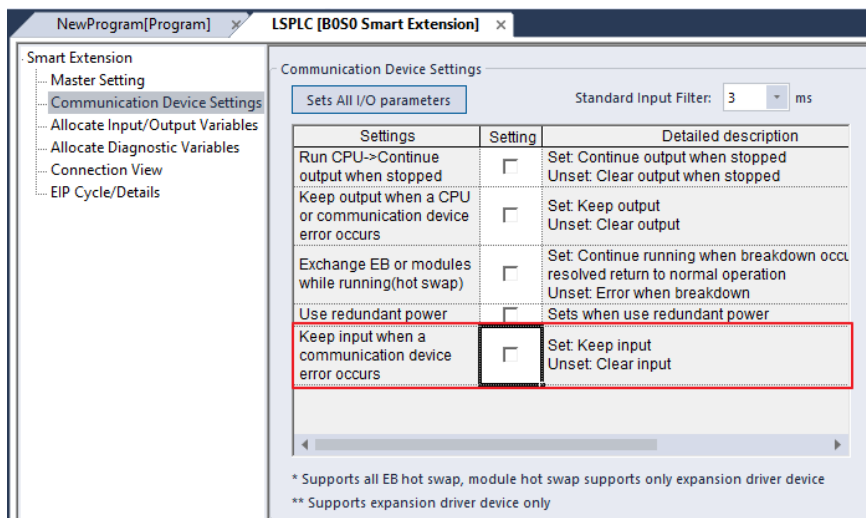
NewProgram[Program] ✕ LSPLC [B0S0 Smart Extension] ✕

Smart Extension
Master Setting
Communication Device Settings
Allocate Input/Output Variables
Allocate Diagnostic Variables
Connection View
EIP Cycle/Details

Communication Device Settings

Sets All I/O parameters

Standard Input Filter: 3 ms

| Settings | Setting | Detailed description |
|---|---|---|
| Run CPU->Continue output when stopped | ☐ | Set: Continue output when stopped Unset: Clear output when stopped |
| Keep output when a CPU or communication device error occurs | ☐ | Set: Keep output Unset: Clear output |
| Exchange EB or modules while running(hot swap) | ☐ | Set: Continue running when breakdown occu resolved return to normal operation Unset: Error when breakdown |
| Use redundant power | ☐ | Sets when use redundant power |
| Keep input when a communication device error occurs | ☐ | Set: Keep input Unset: Clear input |

* Supports all EB hot swap, module hot swap supports only expansion driver device
** Supports expansion driver device only